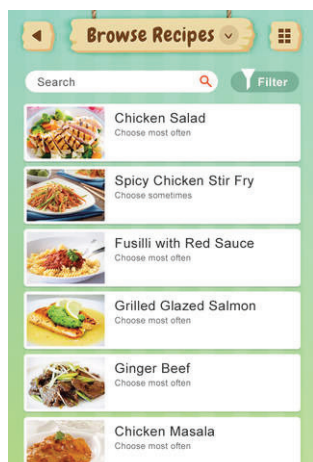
Browse Recipes

Search

Filter

Chicken Salad
Choose most often

Spicy Chicken Stir Fry
Choose sometimes

Fusilli with Red Sauce
Choose most often

Grilled Glazed Salmon
Choose most often

Ginger Beef
Choose most often

Chicken Masala
Choose most often